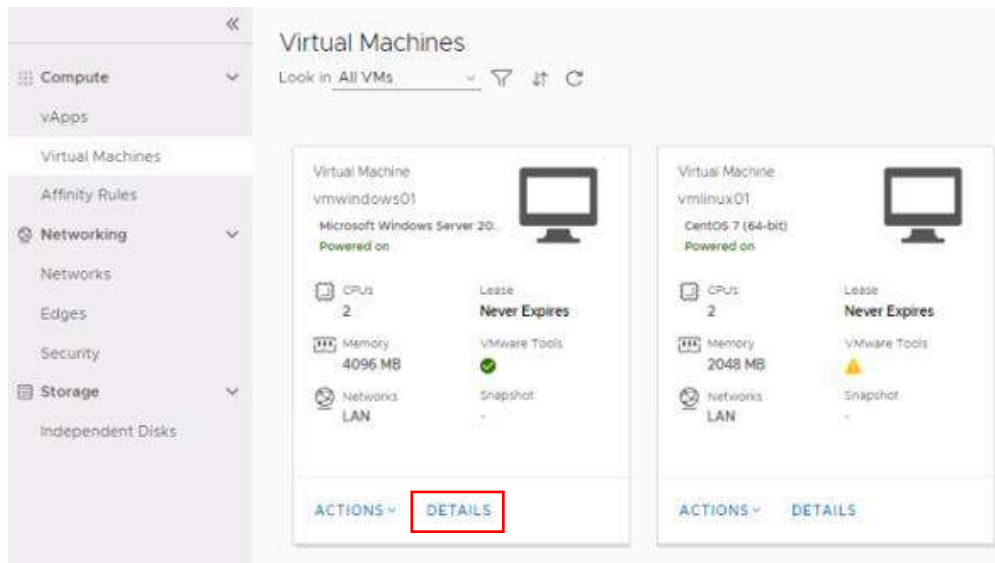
«

Compute

vApps

Virtual Machines

Affinity Rules

Networking

Networks

Edges

Security

Storage

Independent Disks

Virtual Machines

Look in All VMs

Virtual Machine
vmwindows01
Microsoft Windows Server 20.
Powered on

CPUs
2

Lease
Never Expires

Memory
4096 MB

VMware Tools

Networks
LAN

Snapshot
-

ACTIONS DETAILS

Virtual Machine
vmlinux01
CentOS 7 (64-bit)
Powered on

CPUs
2

Lease
Never Expires

Memory
2048 MB

VMware Tools

Networks
LAN

Snapshot
-

ACTIONS DETAILS